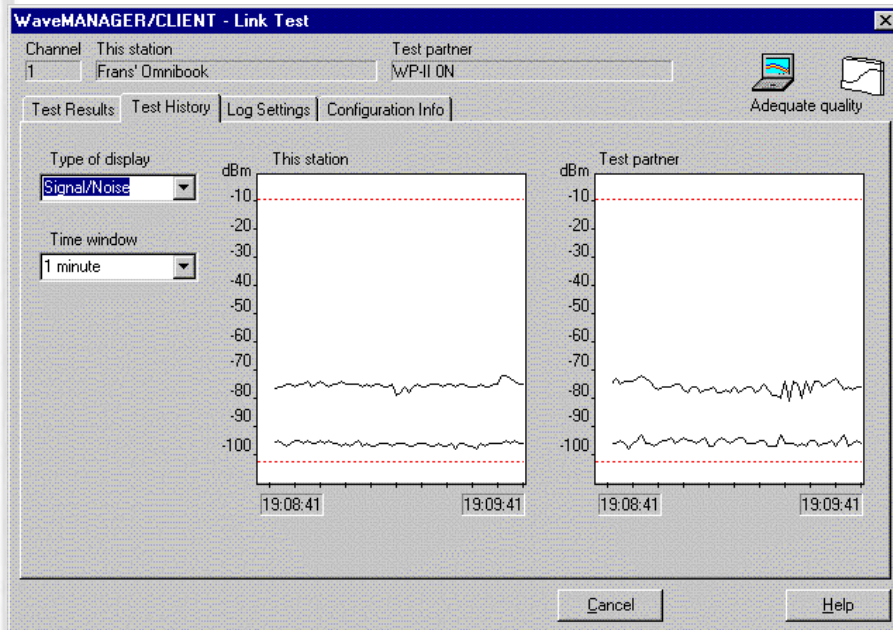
WaveMANAGER/CLIENT - Link Test

Channel
1

This station
Frans' Omnibook

Test partner
WP-II 0N

Adequate quality

Test Results | Test History | Log Settings | Configuration Info

Type of display
Signal/Noise

Time window
1 minute

This station

dBm
-10
-20
-30
-40
-50
-60
-70
-80
-90
-100

19:08:41
19:09:41

Test partner

dBm
-10
-20
-30
-40
-50
-60
-70
-80
-90
-100

19:08:41
19:09:41

Cancel

Help